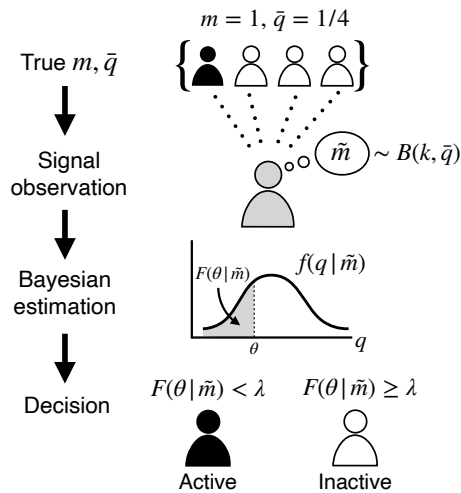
$m = 1, \bar{q} = 1/4$

True $m, \bar{q}$

Signal observation

$\tilde{m}$ $\sim B(k, \bar{q})$

Bayesian estimation

$F(\theta \mid \tilde{m})$

$f(q \mid \tilde{m})$

$\theta$

$q$

Decision

$F(\theta \mid \tilde{m}) < \lambda$

$F(\theta \mid \tilde{m}) \geq \lambda$

Active

Inactive